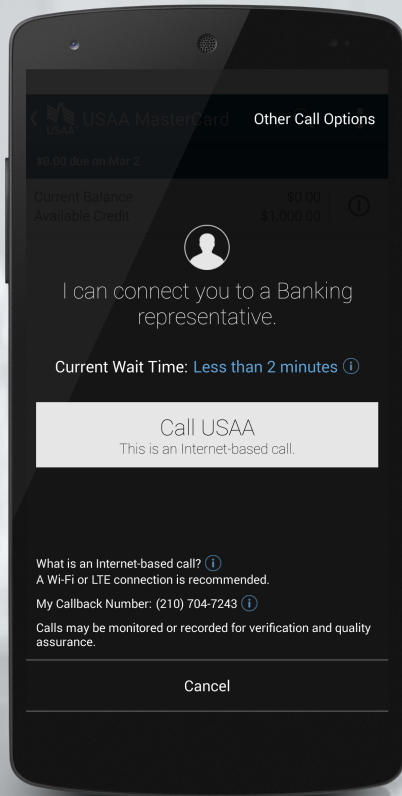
USAA MasterCard

Other Call Options

$0.00 due on Mar 2

Current Balance $0.00
Available Credit $1,000.00

I can connect you to a Banking representative.

Current Wait Time: Less than 2 minutes

Call USAA
This is an Internet-based call.

What is an Internet-based call?
A Wi-Fi or LTE connection is recommended.

My Callback Number: (210) 704-7243

Calls may be monitored or recorded for verification and quality assurance.

Cancel